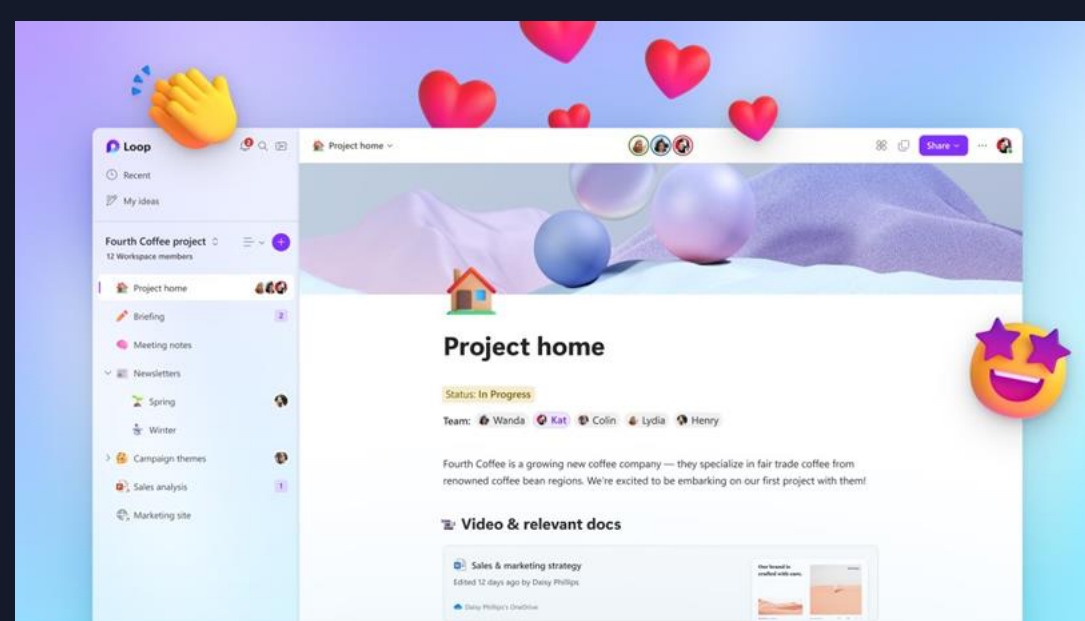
Loop
Recent
My ideas
Fourth Coffee project
12 Workspace members
Project home
Briefing 2
Meeting notes
Newsletters
Spring
Winter
Campaign themes
Sales analysis 1
Marketing site

Project home
Share

Project home

Status: In Progress

Team: Wanda Kat Colin Lydia Henry

Fourth Coffee is a growing new coffee company — they specialize in fair trade coffee from renowned coffee bean regions. We're excited to be embarking on our first project with them!

Video & relevant docs

Sales & marketing strategy
Edited 12 days ago by Daisy Phillips
Daisy Phillips's OneDrive
Our brand is crafted with care.